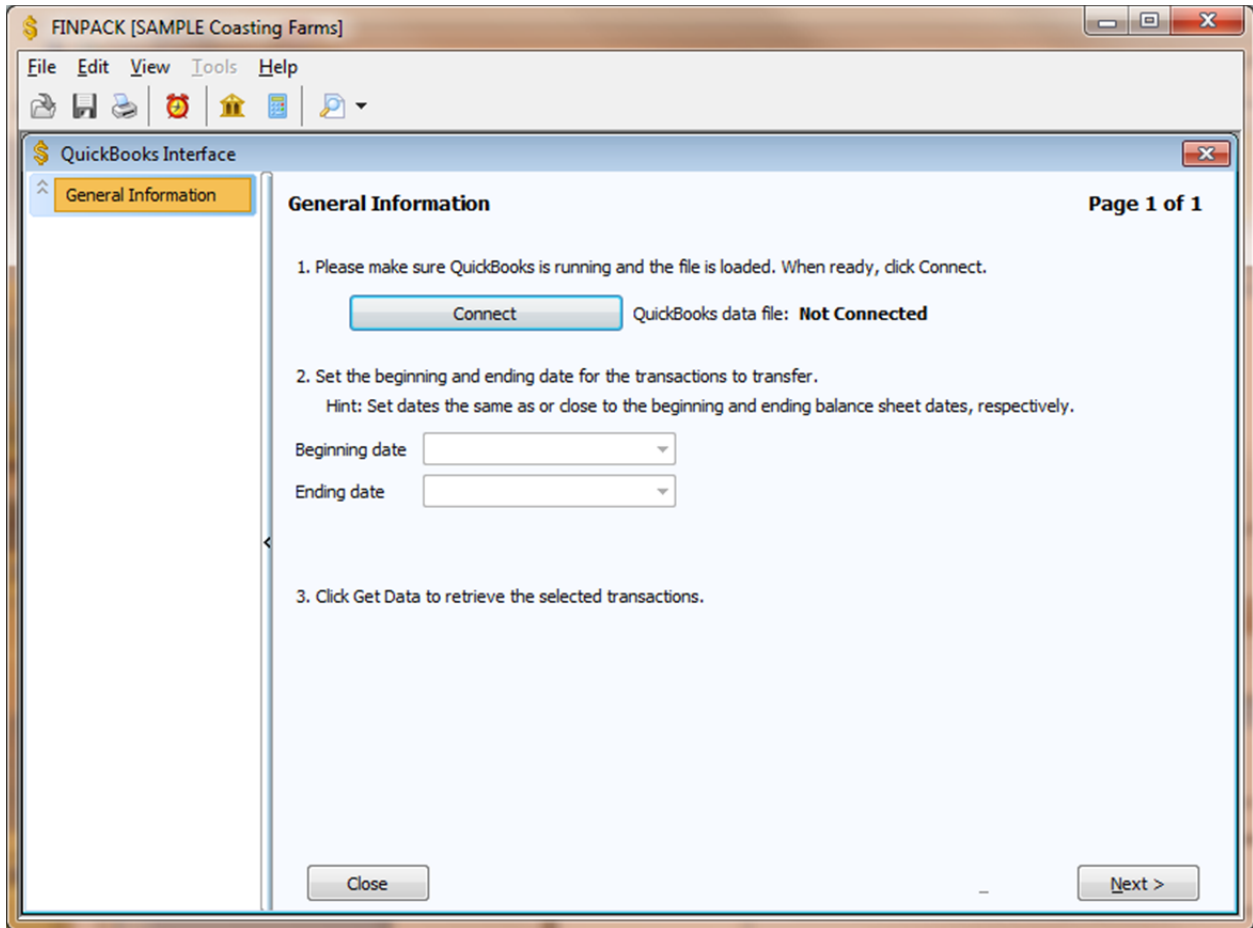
FINPACK [SAMPLE Coasting Farms]

File Edit View Tools Help

QuickBooks Interface

General Information

General Information

Page 1 of 1

1. Please make sure QuickBooks is running and the file is loaded. When ready, click Connect.

Connect

QuickBooks data file: Not Connected

2. Set the beginning and ending date for the transactions to transfer.

Hint: Set dates the same as or close to the beginning and ending balance sheet dates, respectively.

Beginning date

Ending date

3. Click Get Data to retrieve the selected transactions.

Close

Next >